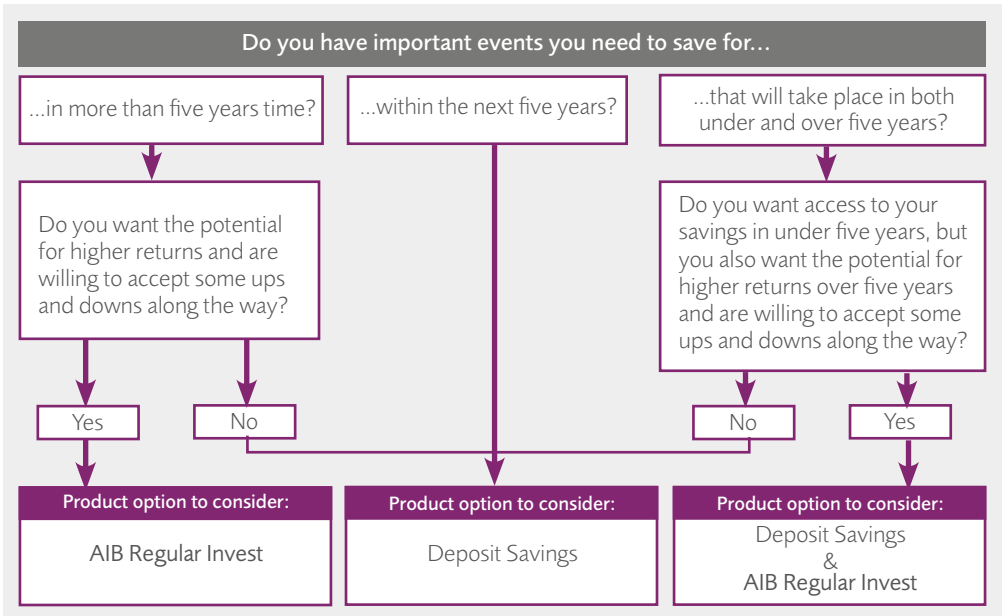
Do you have important events you need to save for...

...in more than five years time?

...within the next five years?

...that will take place in both under and over five years?

Do you want the potential for higher returns and are willing to accept some ups and downs along the way?

Do you want access to your savings in under five years, but you also want the potential for higher returns over five years and are willing to accept some ups and downs along the way?

Yes

No

No

Yes

Product option to consider:

AIB Regular Invest

Product option to consider:

Deposit Savings

Product option to consider:

Deposit Savings & AIB Regular Invest